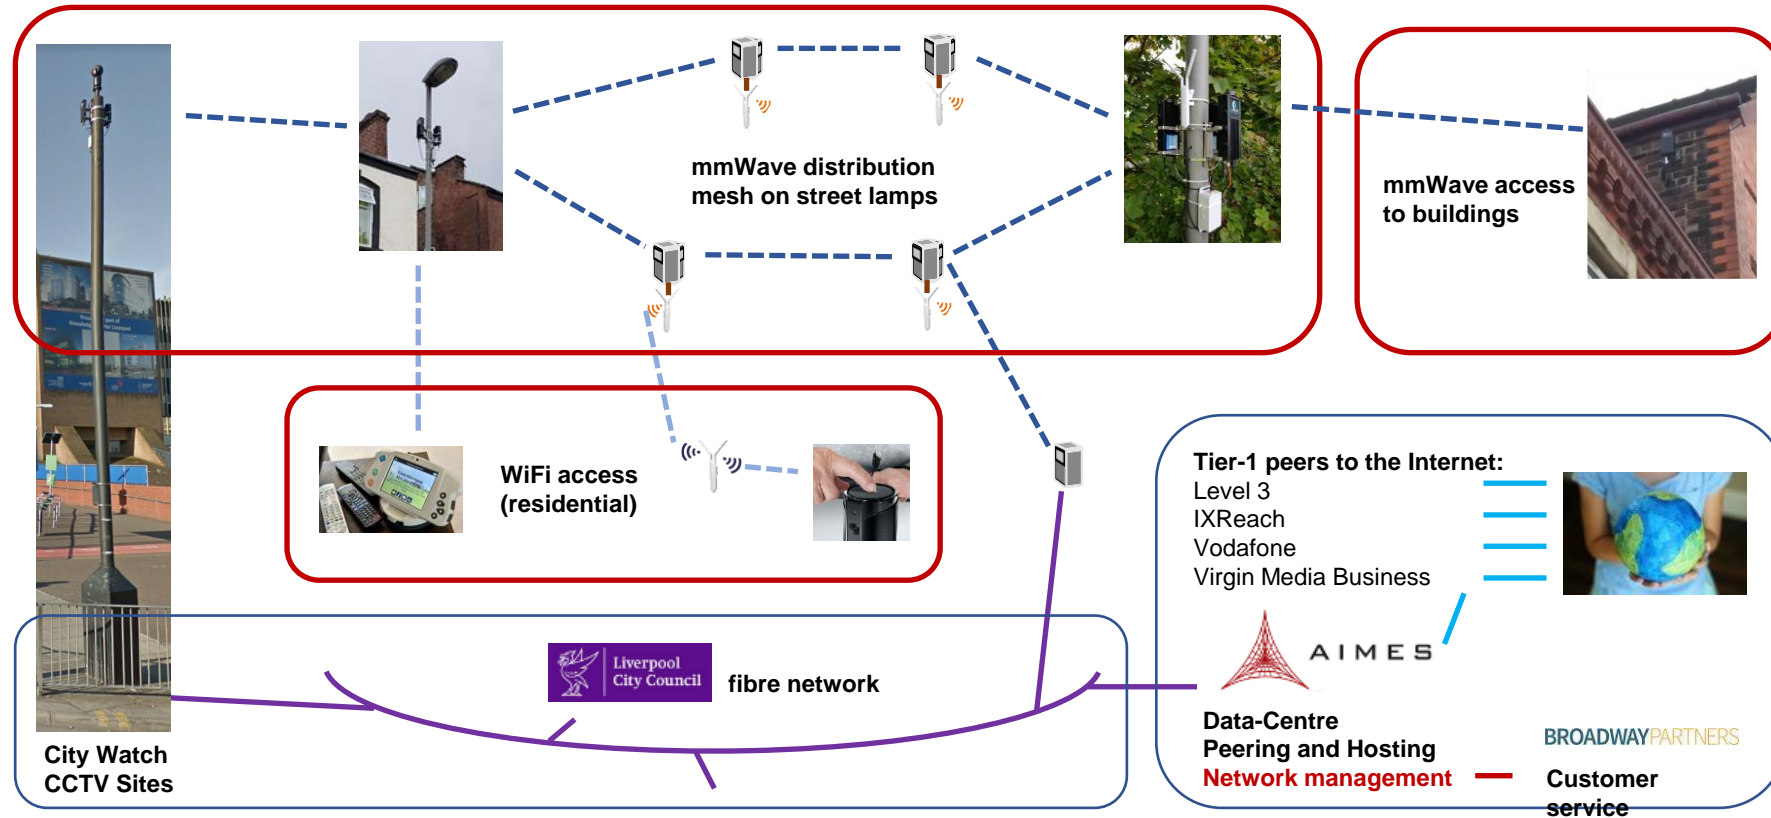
mmWave distribution mesh on street lamps

mmWave access to buildings

WiFi access (residential)

Tier-1 peers to the Internet:
Level 3
IXReach
Vodafone
Virgin Media Business

AIMES

Liverpool City Council

fibre network

City Watch CCTV Sites

Data-Centre
Peering and Hosting
Network management

BROADWAYPARTNERS

Customer service